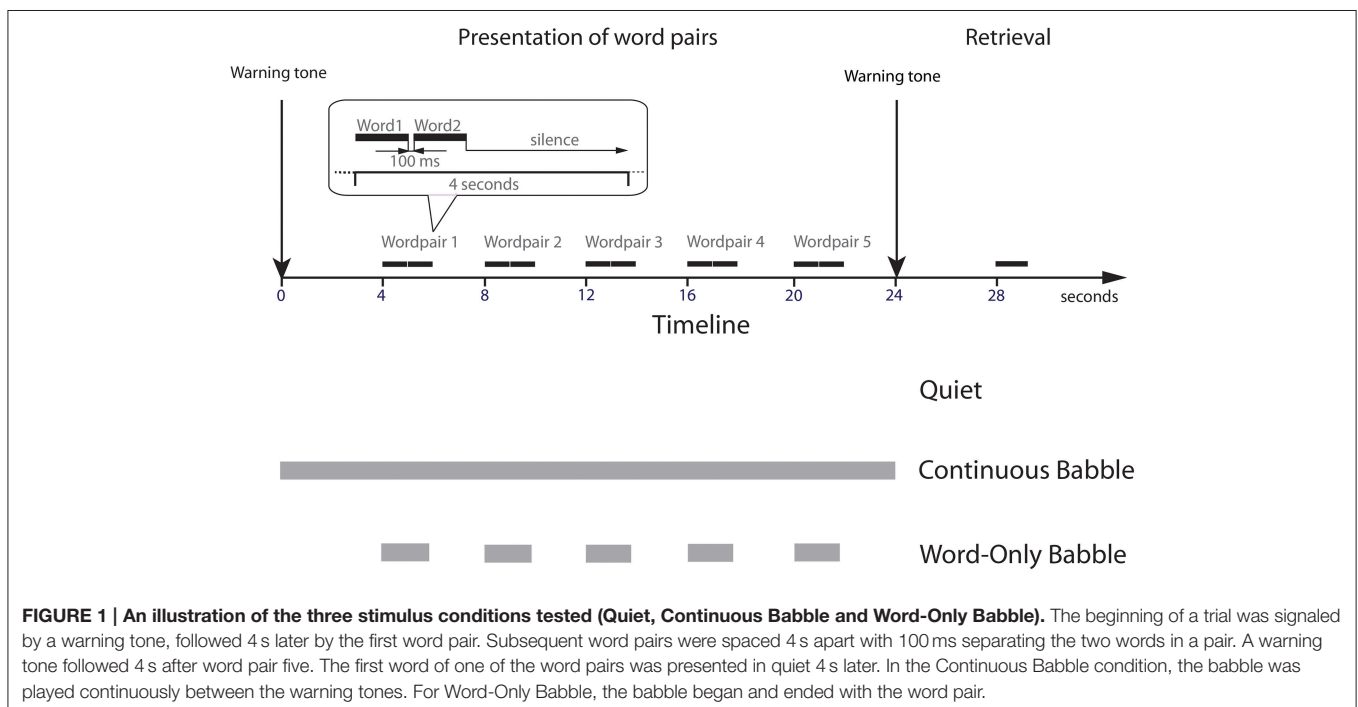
Presentation of word pairs

Retrieval

Warning tone

Warning tone

Word1 Word2

silence

100 ms

4 seconds

Wordpair 1 Wordpair 2 Wordpair 3 Wordpair 4 Wordpair 5

0 4 8 12 16 20 24 28 seconds

Timeline

Quiet

Continuous Babble

Word-Only Babble

**FIGURE 1 | An illustration of the three stimulus conditions tested (Quiet, Continuous Babble and Word-Only Babble).** The beginning of a trial was signaled by a warning tone, followed 4 s later by the first word pair. Subsequent word pairs were spaced 4 s apart with 100 ms separating the two words in a pair. A warning tone followed 4 s after word pair five. The first word of one of the word pairs was presented in quiet 4 s later. In the Continuous Babble condition, the babble was played continuously between the warning tones. For Word-Only Babble, the babble began and ended with the word pair.